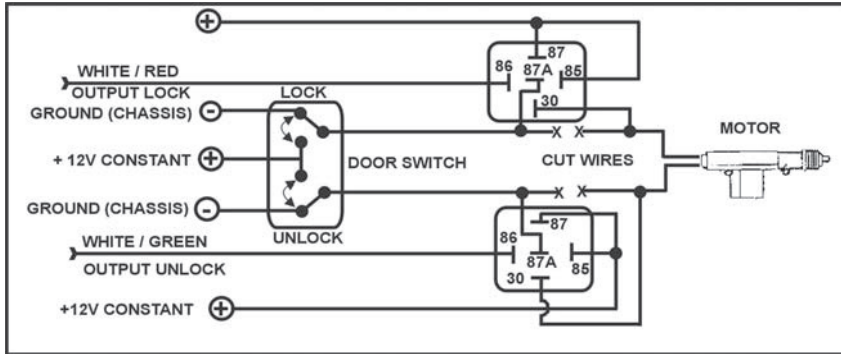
+

WHITE / RED
OUTPUT LOCK

87
86
87A
85
30

LOCK

GROUND (CHASSIS) -

+ 12V CONSTANT +

DOOR SWITCH

GROUND (CHASSIS) -

UNLOCK

X X

CUT WIRES

X X

MOTOR

WHITE / GREEN
OUTPUT UNLOCK

87
86
87A
85
30

+12V CONSTANT +